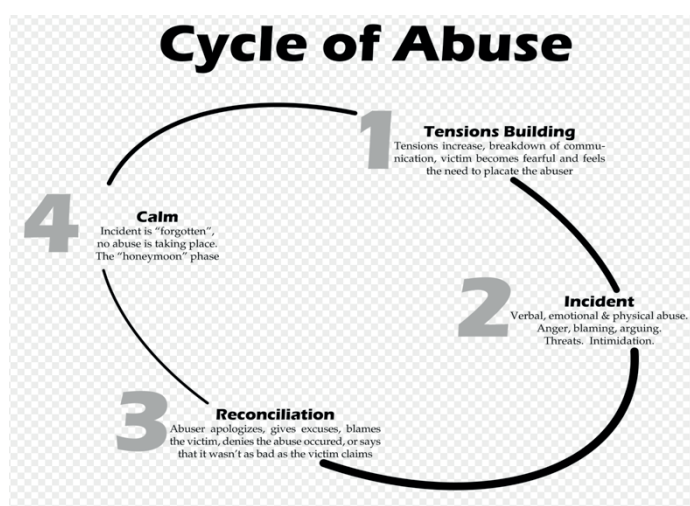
Cycle of Abuse

1
Tensions Building
Tensions increase, breakdown of communication, victim becomes fearful and feels the need to placate the abuser

2
Incident
Verbal, emotional & physical abuse. Anger, blaming, arguing. Threats. Intimidation.

3
Reconciliation
Abuser apologizes, gives excuses, blames the victim, denies the abuse occured, or says that it wasn't as bad as the victim claims

4
Calm
Incident is "forgotten", no abuse is taking place. The "honeymoon" phase